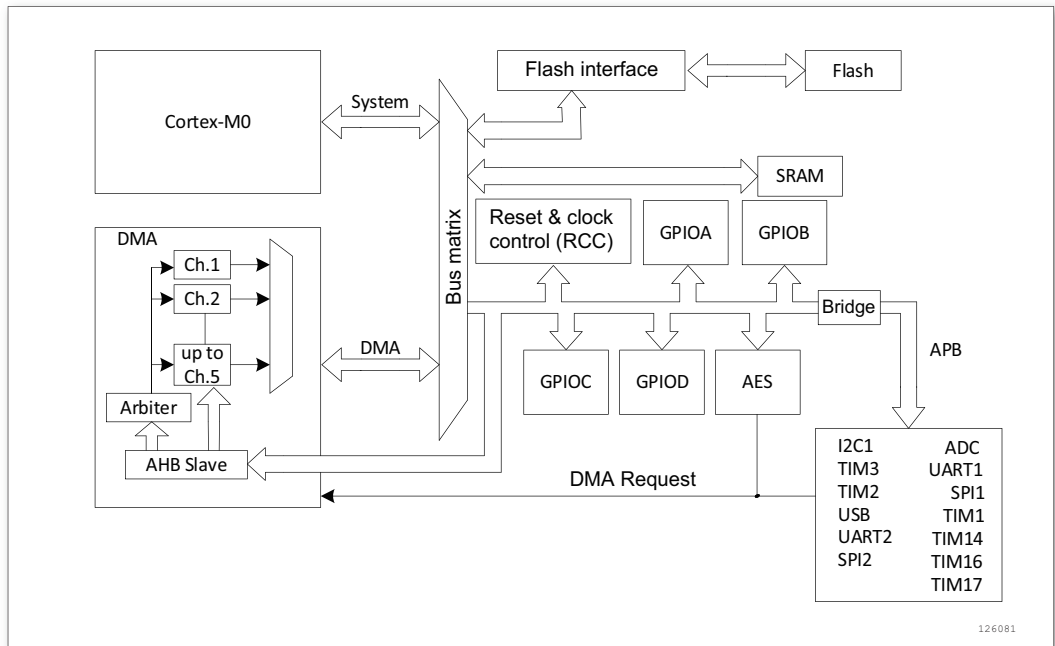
Flash interface

Flash

System

Cortex-M0

SRAM

Bus matrix

Reset & clock control (RCC)

GPIOA

GPIOB

DMA

Ch.1

Ch.2

up to Ch.5

Arbiter

AHB Slave

DMA

Bridge

APB

GPIOC

GPIOD

AES

I2C1
TIM3
TIM2
USB
UART2
SPI2

ADC
UART1
SPI1
TIM1
TIM14
TIM16
TIM17

DMA Request

126081